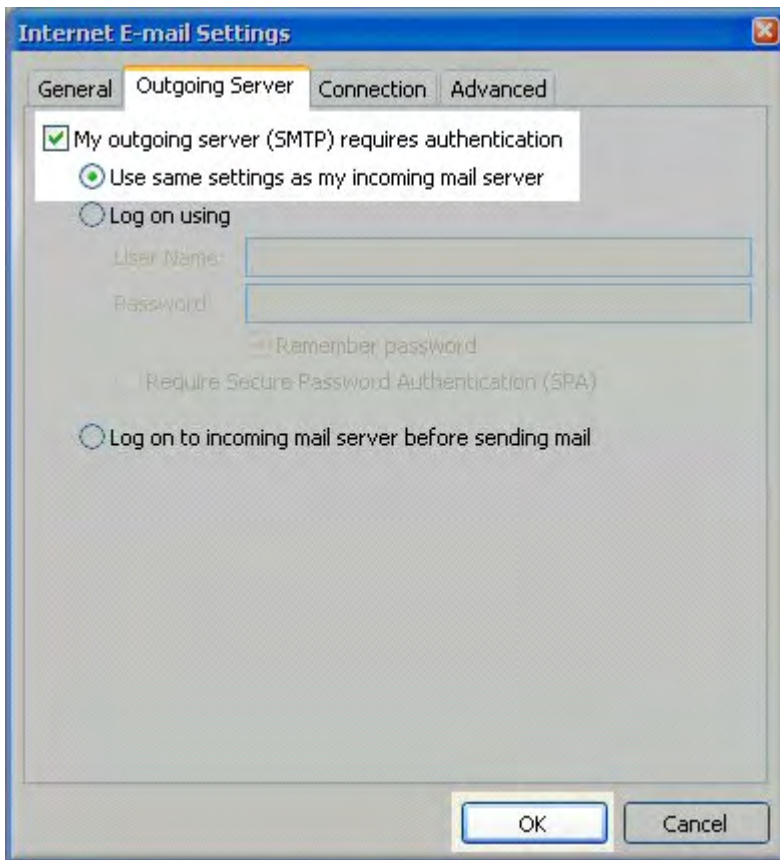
Internet E-mail Settings

General | Outgoing Server | Connection | Advanced

My outgoing server (SMTP) requires authentication

Use same settings as my incoming mail server

Log on using

User Name:

Password:

Remember password

Require Secure Password Authentication (SPA)

Log on to incoming mail server before sending mail

OK

Cancel